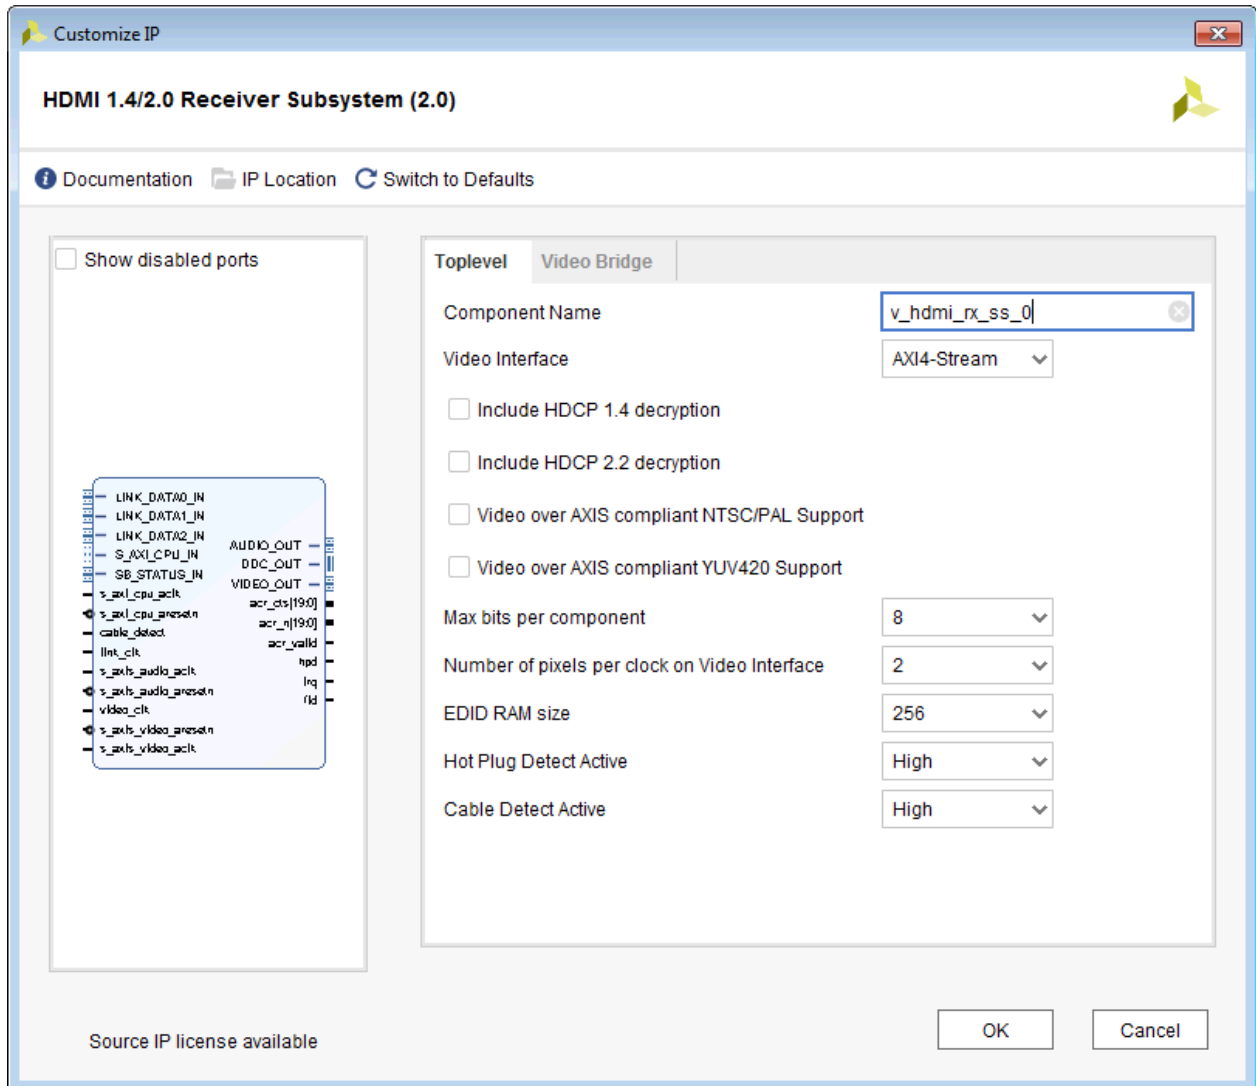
Customize IP

HDMI 1.4/2.0 Receiver Subsystem (2.0)

Documentation IP Location Switch to Defaults

Show disabled ports

LINK_DATA0_IN
LINK_DATA1_IN
LINK_DATA2_IN
S_AXI_CPU_IN
SB_STATUS_IN
s_axi_cpu_aclk
s_axi_cpu_aresetn
cable_detect
link_clk
s_axis_audio_aclk
s_axis_audio_aresetn
video_clk
s_axis_video_aresetn
s_axis_video_aclk

AUDIO_OUT
DDC_OUT
VIDEO_OUT
acr_cts[19:0]
acr_n[19:0]
acr_valid
hpd
irq
fid

Toplevel Video Bridge

Component Name v_hdmi_rx_ss_0

Video Interface AXI4-Stream

Include HDCP 1.4 decryption

Include HDCP 2.2 decryption

Video over AXIS compliant NTSC/PAL Support

Video over AXIS compliant YUV420 Support

Max bits per component 8

Number of pixels per clock on Video Interface 2

EDID RAM size 256

Hot Plug Detect Active High

Cable Detect Active High

Source IP license available

OK Cancel